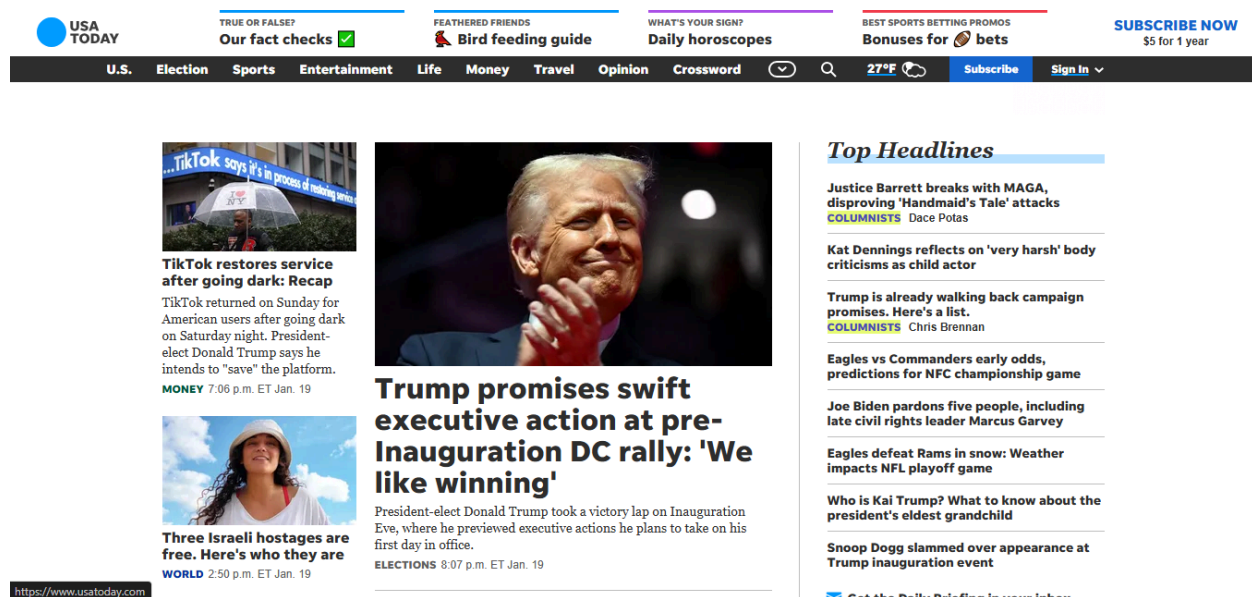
USA TODAY

TRUE OR FALSE?
Our fact checks ✅

FEATHERED FRIENDS
Bird feeding guide

WHAT'S YOUR SIGN?
Daily horoscopes

BEST SPORTS BETTING PROMOS
Bonuses for bets

SUBSCRIBE NOW
$5 for 1 year

U.S. Election Sports Entertainment Life Money Travel Opinion Crossword 27°F Subscribe Sign In

TikTok says it's in process of restoring service

TikTok restores service after going dark: Recap

TikTok returned on Sunday for American users after going dark on Saturday night. President-elect Donald Trump says he intends to "save" the platform.

MONEY 7:06 p.m. ET Jan. 19

Three Israeli hostages are free. Here's who they are

WORLD 2:50 p.m. ET Jan. 19

Trump promises swift executive action at pre-Inauguration DC rally: 'We like winning'

President-elect Donald Trump took a victory lap on Inauguration Eve, where he previewed executive actions he plans to take on his first day in office.

ELECTIONS 8:07 p.m. ET Jan. 19

Top Headlines

Justice Barrett breaks with MAGA, disproving 'Handmaid's Tale' attacks
COLUMNISTS Dace Potas

Kat Dennings reflects on 'very harsh' body criticisms as child actor

Trump is already walking back campaign promises. Here's a list.
COLUMNISTS Chris Brennan

Eagles vs Commanders early odds, predictions for NFC championship game

Joe Biden pardons five people, including late civil rights leader Marcus Garvey

Eagles defeat Rams in snow: Weather impacts NFL playoff game

Who is Kai Trump? What to know about the president's eldest grandchild

Snoop Dogg slammed over appearance at Trump inauguration event

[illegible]

https://www.usatoday.com